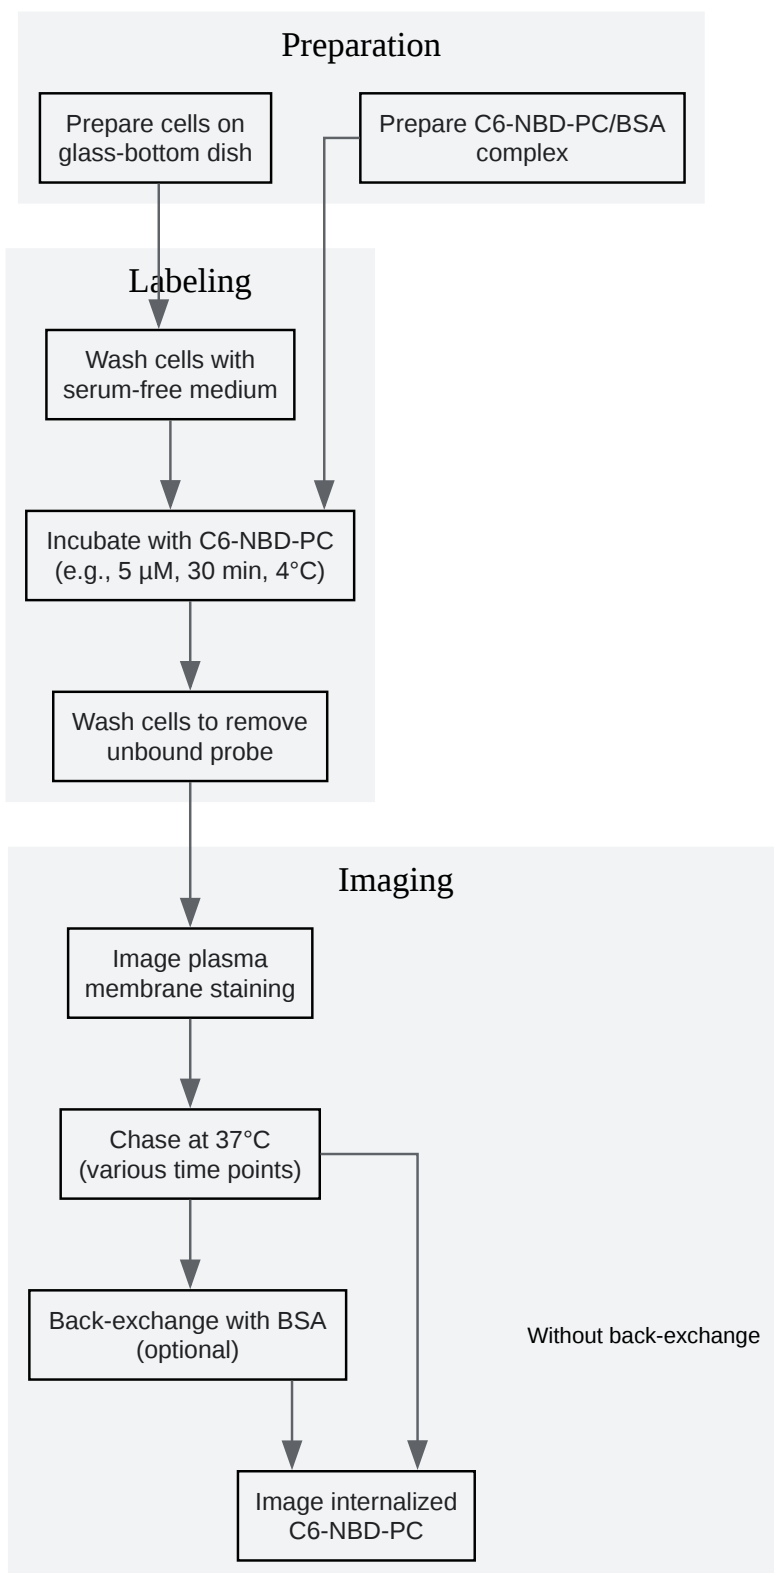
Preparation

Prepare cells on glass-bottom dish

Prepare C6-NBD-PC/BSA complex

Labeling

Wash cells with serum-free medium

Incubate with C6-NBD-PC (e.g., 5 μM, 30 min, 4°C)

Wash cells to remove unbound probe

Imaging

Image plasma membrane staining

Chase at 37°C (various time points)

Back-exchange with BSA (optional)

Without back-exchange

Image internalized C6-NBD-PC